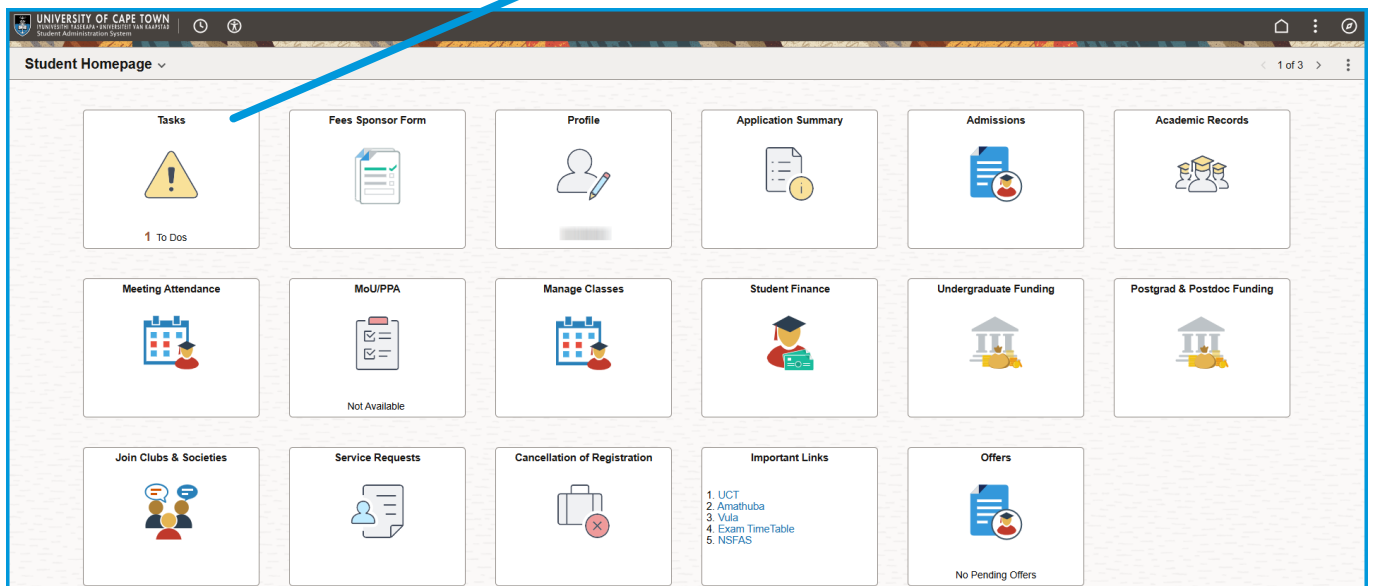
UNIVERSITY OF CAPE TOWN
IYUNIVESITHI YASEKAPA • UNIVERSITEIT VAN KAAPSTAD
Student Administration System

Student Homepage

1 of 3

Tasks

1 To Dos

Fees Sponsor Form

Profile

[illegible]

Application Summary

Admissions

Academic Records

Meeting Attendance

MoU/PPA

Not Available

Manage Classes

Student Finance

Undergraduate Funding

Postgrad & Postdoc Funding

Join Clubs & Societies

Service Requests

Cancellation of Registration

Important Links

1. UCT
2. Amathuba
3. Vula
4. Exam TimeTable
5. NSFAS

Offers

No Pending Offers